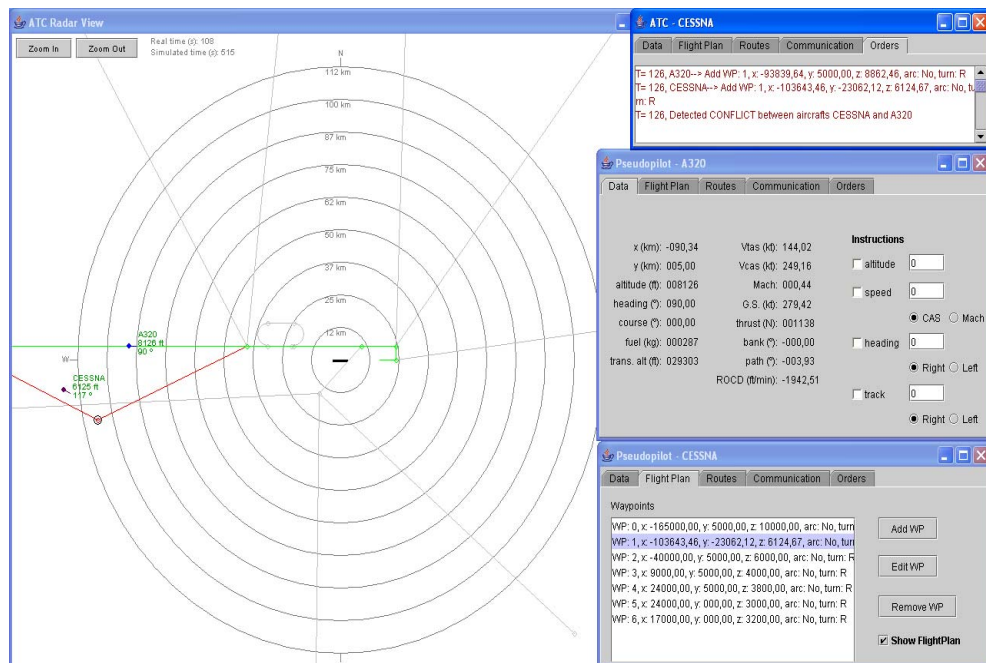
ATC Radar View

Zoom In Zoom Out

Real time (s): 108
Simulated time (s): 515

N

112 km
100 km
87 km
75 km
62 km
50 km
37 km
25 km
12 km

W

A320
8126 ft
90 °

CESSNA
6125 ft
117 °

ATC - CESSNA

Data | Flight Plan | Routes | Communication | Orders

T= 126, A320--> Add WP: 1, x: -93839,64, y: 5000,00, z: 8862,46, arc: No, turn: R
T= 126, CESSNA--> Add WP: 1, x: -103643,46, y: -23062,12, z: 6124,67, arc: No, turn: R
T= 126, Detected CONFLICT between aircrafts CESSNA and A320

Pseudopilot - A320

Data | Flight Plan | Routes | Communication | Orders

x (km): -090,34
y (km): 005,00
altitude (ft): 008126
heading (°): 090,00
course (°): 000,00
fuel (kg): 000287
trans. alt (ft): 029303

Vtas (kt): 144,02
Vcas (kt): 249,16
Mach: 000,44
G.S. (kt): 279,42
thrust (N): 001138
bank (°): -000,00
path (°): -003,93
ROCD (ft/min): -1942,51

Instructions
altitude 0
speed 0
CAS Mach
heading 0
Right Left
track 0
Right Left

Pseudopilot - CESSNA

Data | Flight Plan | Routes | Communication | Orders

Waypoints

WP: 0, x: -165000,00, y: 5000,00, z: 10000,00, arc: No, turn
WP: 1, x: -103643,46, y: -23062,12, z: 6124,67, arc: No, turn
WP: 2, x: -40000,00, y: 5000,00, z: 6000,00, arc: No, turn: R
WP: 3, x: 9000,00, y: 5000,00, z: 4000,00, arc: No, turn: R
WP: 4, x: 24000,00, y: 5000,00, z: 3800,00, arc: No, turn: R
WP: 5, x: 24000,00, y: 000,00, z: 3000,00, arc: No, turn: R
WP: 6, x: 17000,00, y: 000,00, z: 3200,00, arc: No, turn: R

Add WP
Edit WP
Remove WP
Show FlightPlan